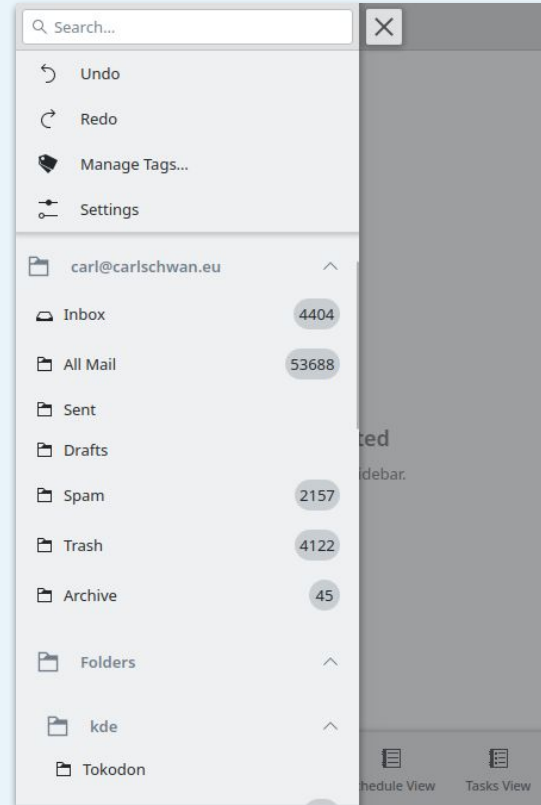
Search...

Undo

Redo

Manage Tags...

Settings

carl@carlschwan.eu

Inbox 4404

All Mail 53688

Sent

Drafts

Spam 2157

Trash 4122

Archive 45

Folders

kde

Tokodon

ted

idebar.

hedule View

Tasks View